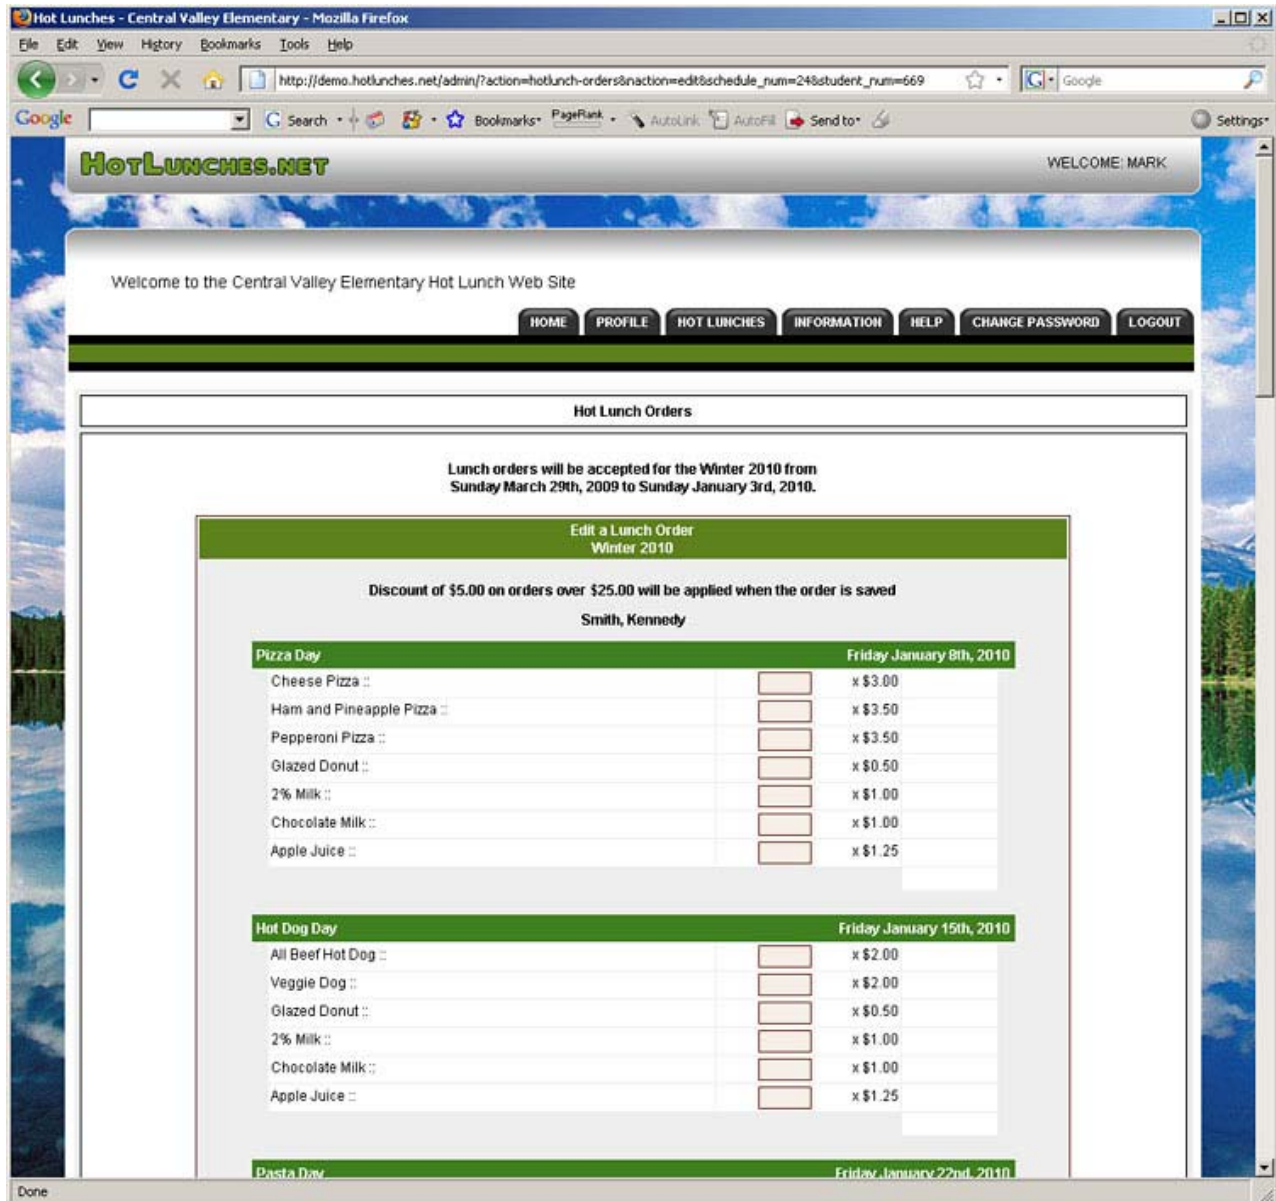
Hot Lunches - Central Valley Elementary - Mozilla Firefox

File Edit View History Bookmarks Tools Help

http://demo.hotlunches.net/admin/?action=hotlunch-orders&naction=edit&schedule_num=24&student_num=669

Google

Google Search Bookmarks PageRank AutoLink AutoFill Send to Settings

HotLunches.net

WELCOME: MARK

Welcome to the Central Valley Elementary Hot Lunch Web Site

HOME PROFILE HOT LUNCHES INFORMATION HELP CHANGE PASSWORD LOGOUT

Hot Lunch Orders

Lunch orders will be accepted for the Winter 2010 from Sunday March 29th, 2009 to Sunday January 3rd, 2010.

Edit a Lunch Order
Winter 2010

Discount of $5.00 on orders over $25.00 will be applied when the order is saved

Smith, Kennedy

| Pizza Day | | Friday January 8th, 2010 |
|---|---|---|
| Cheese Pizza :: | | x $3.00 |
| Ham and Pineapple Pizza :: | | x $3.50 |
| Pepperoni Pizza :: | | x $3.50 |
| Glazed Donut :: | | x $0.50 |
| 2% Milk :: | | x $1.00 |
| Chocolate Milk :: | | x $1.00 |
| Apple Juice :: | | x $1.25 |

| Hot Dog Day | | Friday January 15th, 2010 |
|---|---|---|
| All Beef Hot Dog :: | | x $2.00 |
| Veggie Dog :: | | x $2.00 |
| Glazed Donut :: | | x $0.50 |
| 2% Milk :: | | x $1.00 |
| Chocolate Milk :: | | x $1.00 |
| Apple Juice :: | | x $1.25 |

Pasta Day Friday January 22nd, 2010

Done